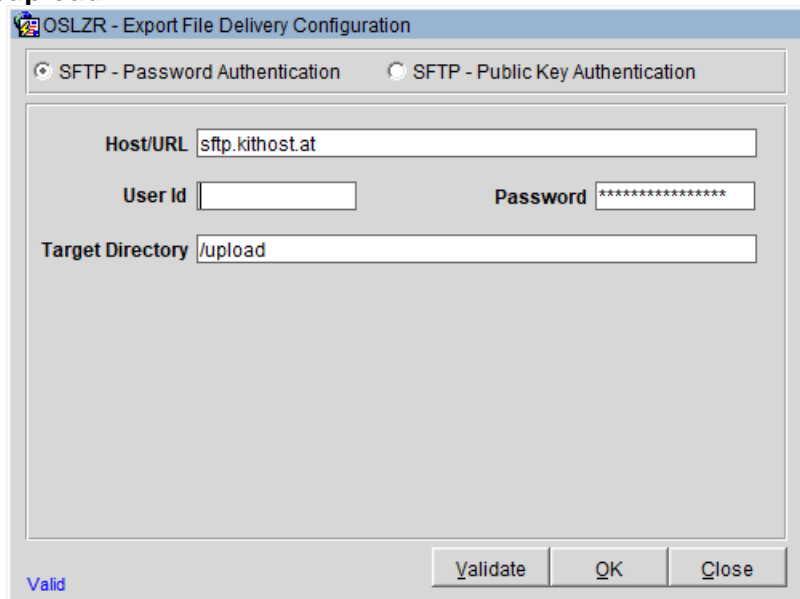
OSLZR - Export File Delivery Configuration

SFTP - Password Authentication

SFTP - Public Key Authentication

Host/URL sftp.kithost.at

User Id

Password ****************

Target Directory /upload

Validate

OK

Close

Valid